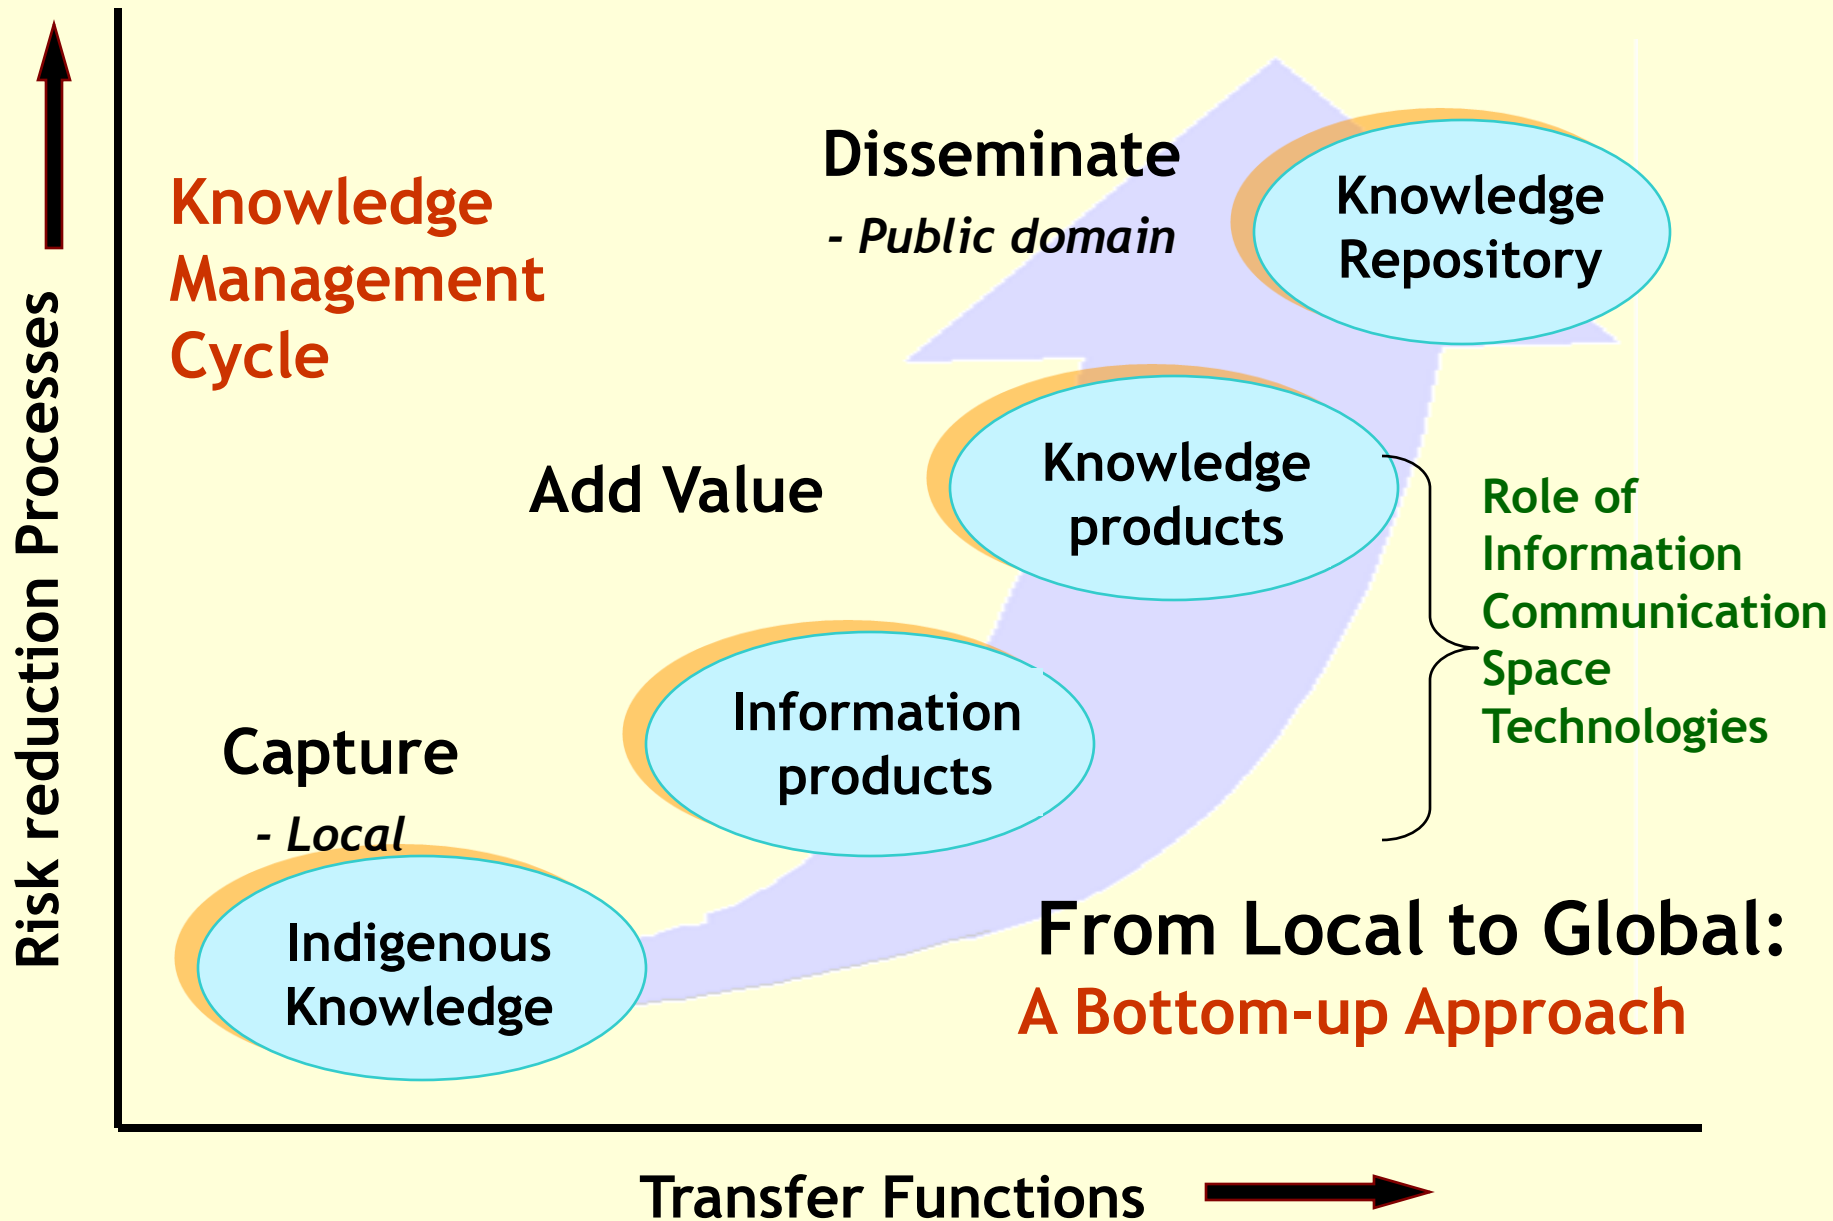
Risk reduction Processes

Knowledge Management Cycle

Disseminate
- Public domain

Knowledge Repository

Add Value

Knowledge products

Role of Information Communication Space Technologies

Capture
- Local

Information products

Indigenous Knowledge

From Local to Global:
A Bottom-up Approach

Transfer Functions